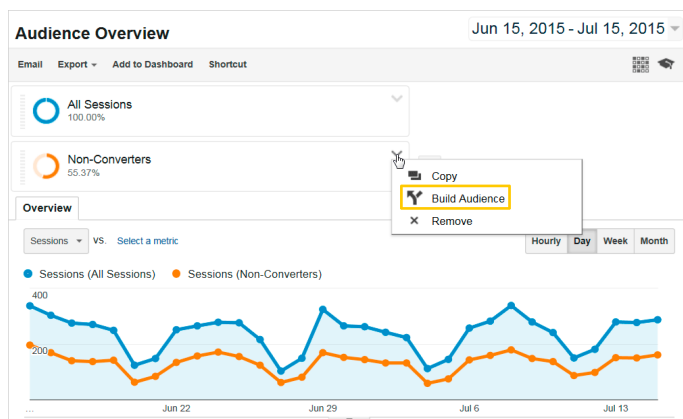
Audience Overview

Jun 15, 2015 - Jul 15, 2015

Email Export Add to Dashboard Shortcut

All Sessions
100.00%

Non-Converters
55.37%

Copy
Build Audience
Remove

Overview

Sessions vs. Select a metric

Hourly Day Week Month

Sessions (All Sessions) Sessions (Non-Converters)

400

200

...

Jun 22

Jun 29

Jul 6

Jul 13